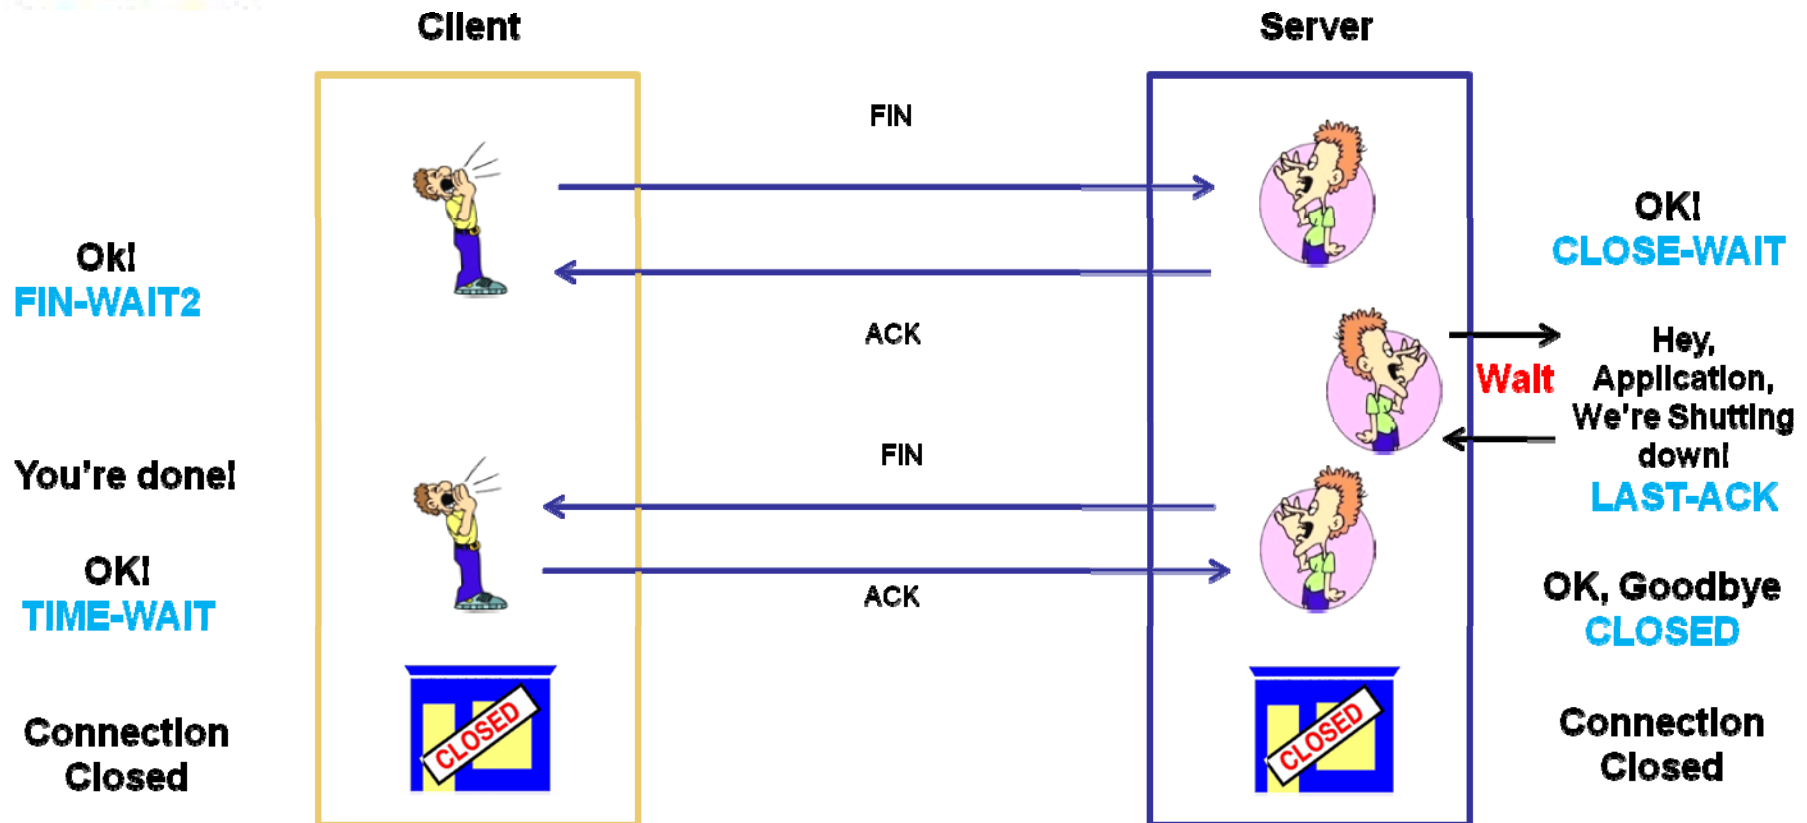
Client

Server

FIN

ACK

Ok!
FIN-WAIT2

OK!
CLOSE-WAIT

Wait

Hey, Application, We're Shutting down!
LAST-ACK

FIN

ACK

You're done!

OK!
TIME-WAIT

OK, Goodbye
CLOSED

CLOSED

CLOSED

Connection Closed

Connection Closed